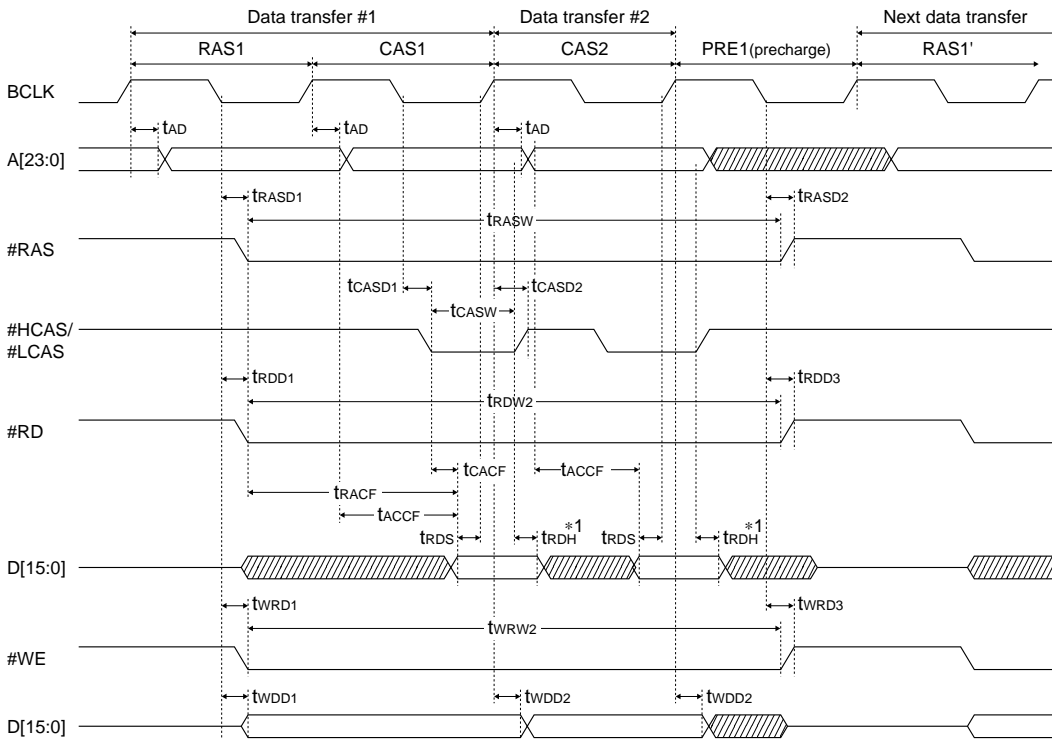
Data transfer #1

Data transfer #2

Next data transfer

RAS1

CAS1

CAS2

PRE1(precharge)

RAS1'

BCLK

$t_{AD}$

$t_{AD}$

$t_{AD}$

A[23:0]

$t_{RASD1}$

$t_{RASD2}$

$t_{RASW}$

#RAS

$t_{CASD1}$

$t_{CASD2}$

$t_{CASW}$

#HCAS/ #LCAS

$t_{RDD1}$

$t_{RDD3}$

$t_{RDW2}$

#RD

$t_{CACF}$

$t_{ACCF}$

$t_{RACF}$

$t_{ACCF}$

$t_{RDS}$

$t_{RDH}$ *1

$t_{RDS}$

$t_{RDH}$ *1

D[15:0]

$t_{WRD1}$

$t_{WRD3}$

$t_{WRW2}$

#WE

$t_{WDD1}$

$t_{WDD2}$

$t_{WDD2}$

D[15:0]